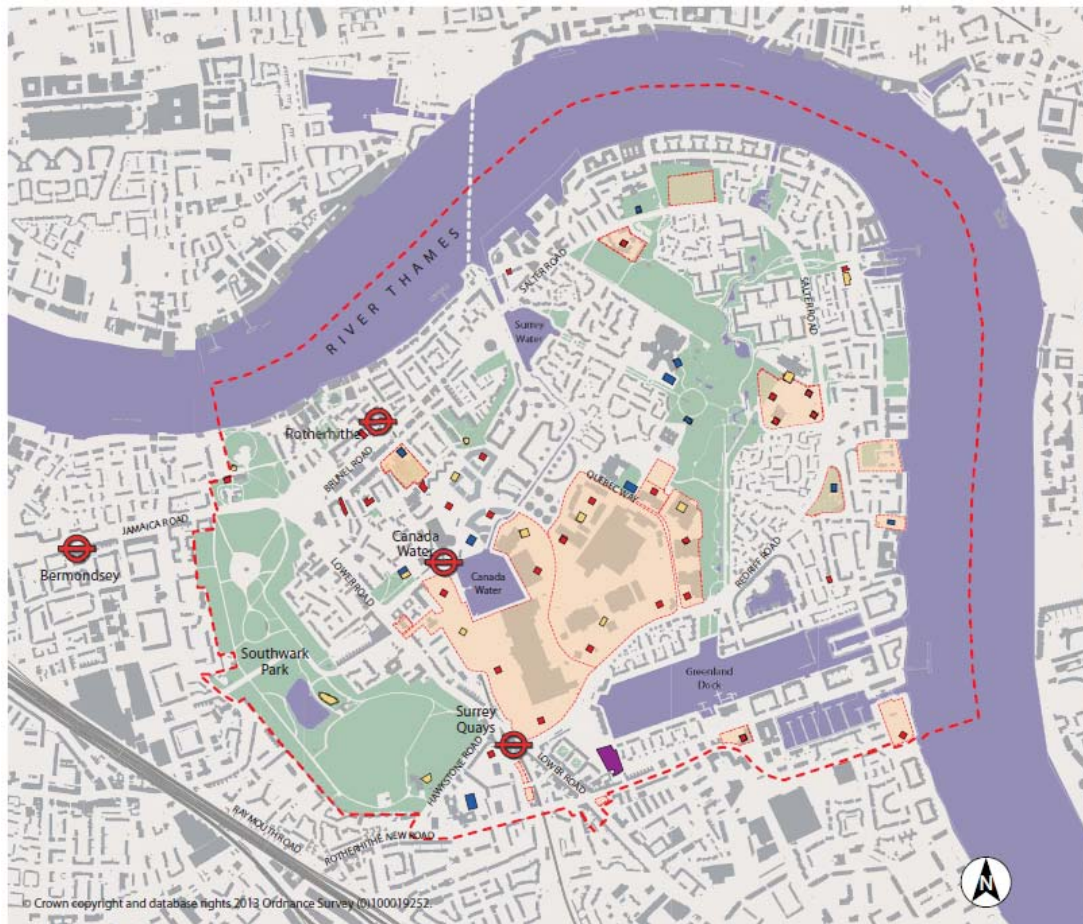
RIVER THAMES

SALTER ROAD

Surrey Water

SALTER ROAD

Rotherhithe

BRUNEL ROAD

QUEBEC WAY

JAMAICA ROAD

Bermondsey

Canada Water

Canada Water

LOWER ROAD

REDRIFF ROAD

Southwark Park

Greenland Dock

Surrey Quays

HAWKSTONE ROAD

LOWER ROAD

RAYMOUTH ROAD

ROTHERHITHE NEW ROAD

N

© Crown copyright and database rights 2013 Ordnance Survey (0)100019252.